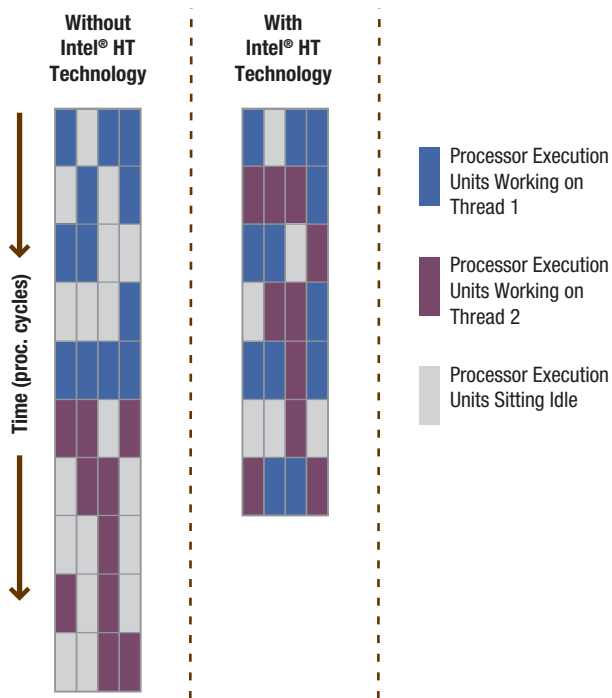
Without Intel® HT Technology

With Intel® HT Technology

Time (proc. cycles)

Processor Execution Units Working on Thread 1

Processor Execution Units Working on Thread 2

Processor Execution Units Sitting Idle